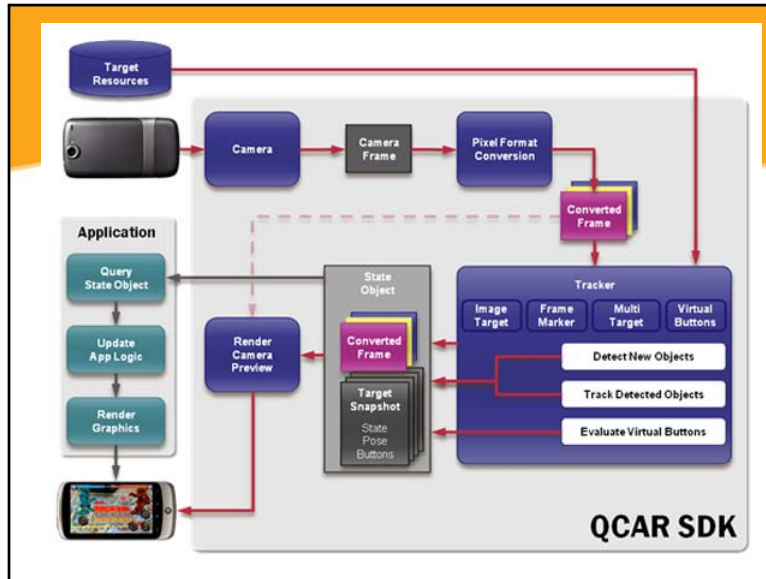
Target Resources

Camera

Camera Frame

Pixel Format Conversion

Converted Frame

Application

Query State Object

Update App Logic

Render Graphics

State Object

Converted Frame

Target Snapshot

State Pose Buttons

Render Camera Preview

Tracker

Image Target

Frame Marker

Multi Target

Virtual Buttons

Detect New Objects

Track Detected Objects

Evaluate Virtual Buttons

QCAR SDK